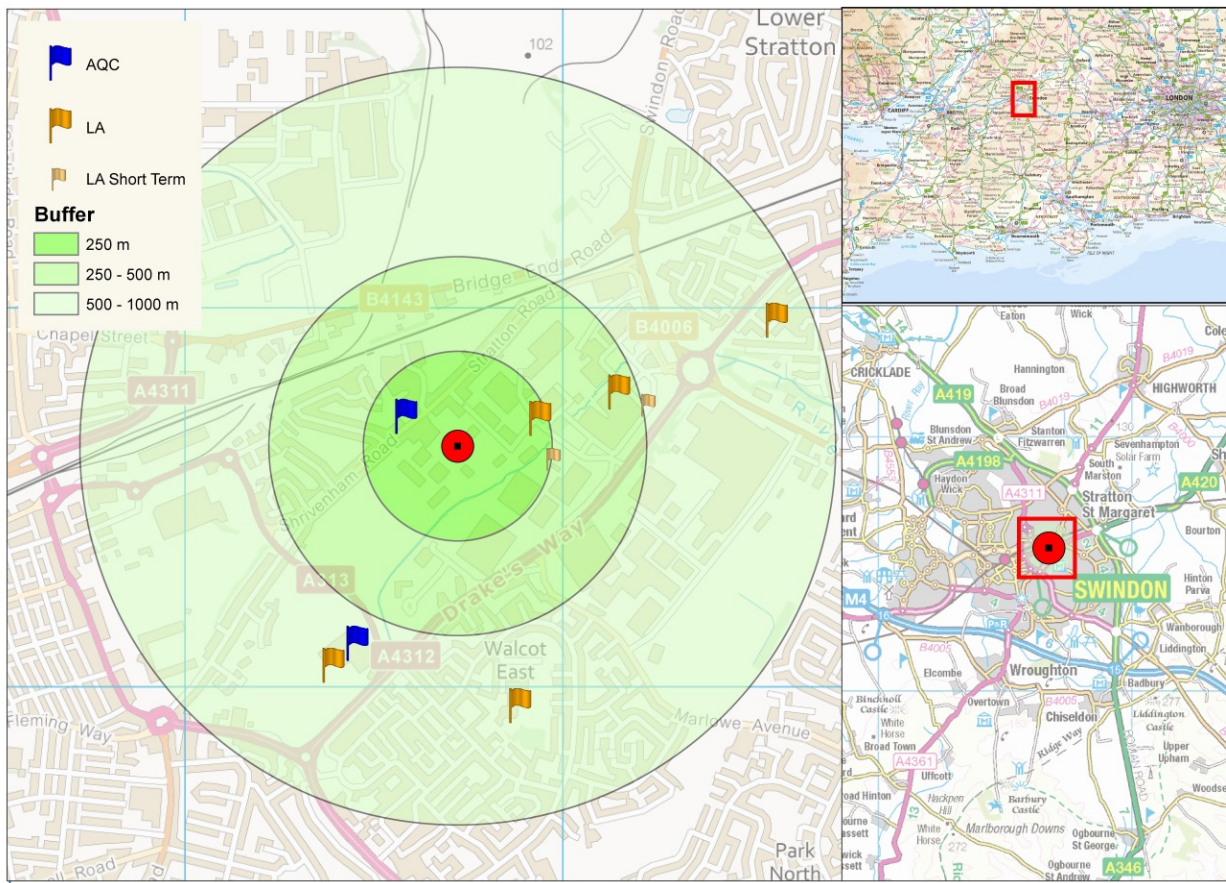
AQC

LA

LA Short Term

Buffer

250 m

250 - 500 m

500 - 1000 m

Lower Stratton

102

Swindon Road

Bridge End Road

B4143

Stratton Road

B4006

Chapel Street

A4311

Shrivenham Road

Drake's Way

A4313

A4312

Walcot East

Fleming Way

Marlowe Avenue

Road

Park North

CARDIFF

LONDON

ISLE OF WIGHT

Eaton

Wick

Cole

CRICKLADE

Hannington

B4019

HIGHWORTH

A419

Broad Blunsdon

B4019

Blunsdon St Andrew

Stanton Fitzwarren

Sevenhampton

Solar Farm

A4198

South Marston

A420

Haydon Wick

A4311

Stratton St Margaret

Bourton

ard

ent

SWINDON

Hinton Parva

M4

Wanborough

B4005

Liddington

Elcombe

Wroughton

Badbury

Bincknoll Castle

Overtown

B4005

Chiseldon

Liddington Castle

White Horse

Broad Town

Ridge Way

Upper Upham

A4361

Uffcott

272

oad Hinton

Hackpen Hill

Barbury Castle

Woodse

assett

White Horse

Marlborough Downs

Ogbourne St George

wick

assett

Ogbourne St Andrew

A346